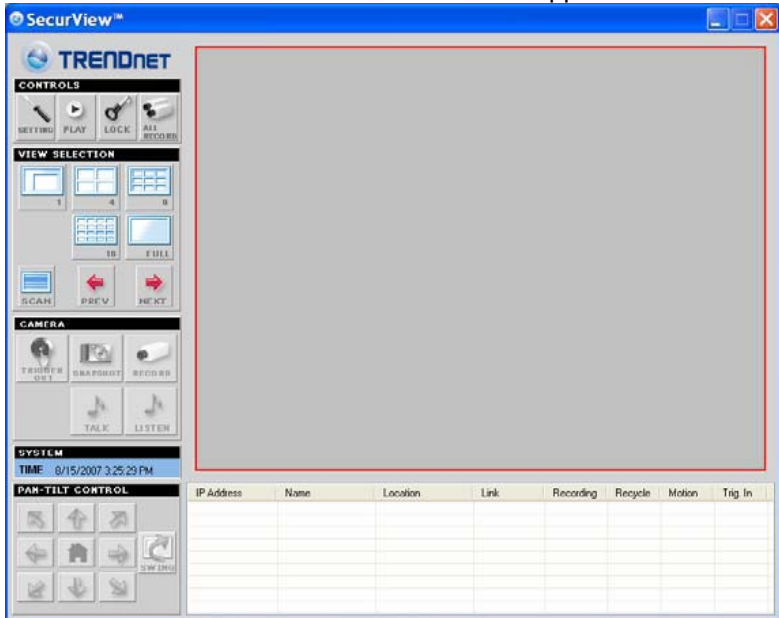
SecurView™

TRENDnet

CONTROLS

SETTING PLAY LOCK ALL RECORD

VIEW SELECTION

1 4 9

16 FULL

SCAN PREV NEXT

CAMERA

TRIGGER OUT SNAPSHOT RECORD

TALK LISTEN

SYSTEM

TIME 8/15/2007 3:25:29 PM

PAN-TILT CONTROL

SWING

| IP Address | Name | Location | Link | Recording | Recycle | Motion | Trig In |
|---|---|---|---|---|---|---|---|